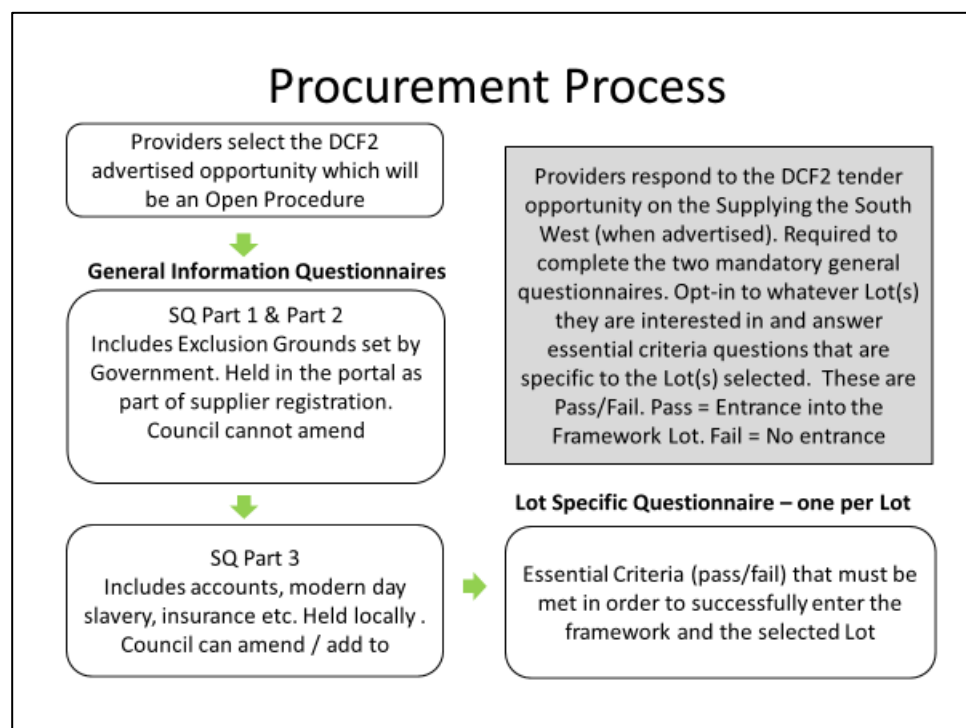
Procurement Process

Providers select the DCF2 advertised opportunity which will be an Open Procedure

General Information Questionnaires

SQ Part 1 & Part 2
Includes Exclusion Grounds set by Government. Held in the portal as part of supplier registration. Council cannot amend

SQ Part 3
Includes accounts, modern day slavery, insurance etc. Held locally . Council can amend / add to

Providers respond to the DCF2 tender opportunity on the Supplying the South West (when advertised). Required to complete the two mandatory general questionnaires. Opt-in to whatever Lot(s) they are interested in and answer essential criteria questions that are specific to the Lot(s) selected. These are Pass/Fail. Pass = Entrance into the Framework Lot. Fail = No entrance

Lot Specific Questionnaire – one per Lot

Essential Criteria (pass/fail) that must be met in order to successfully enter the framework and the selected Lot